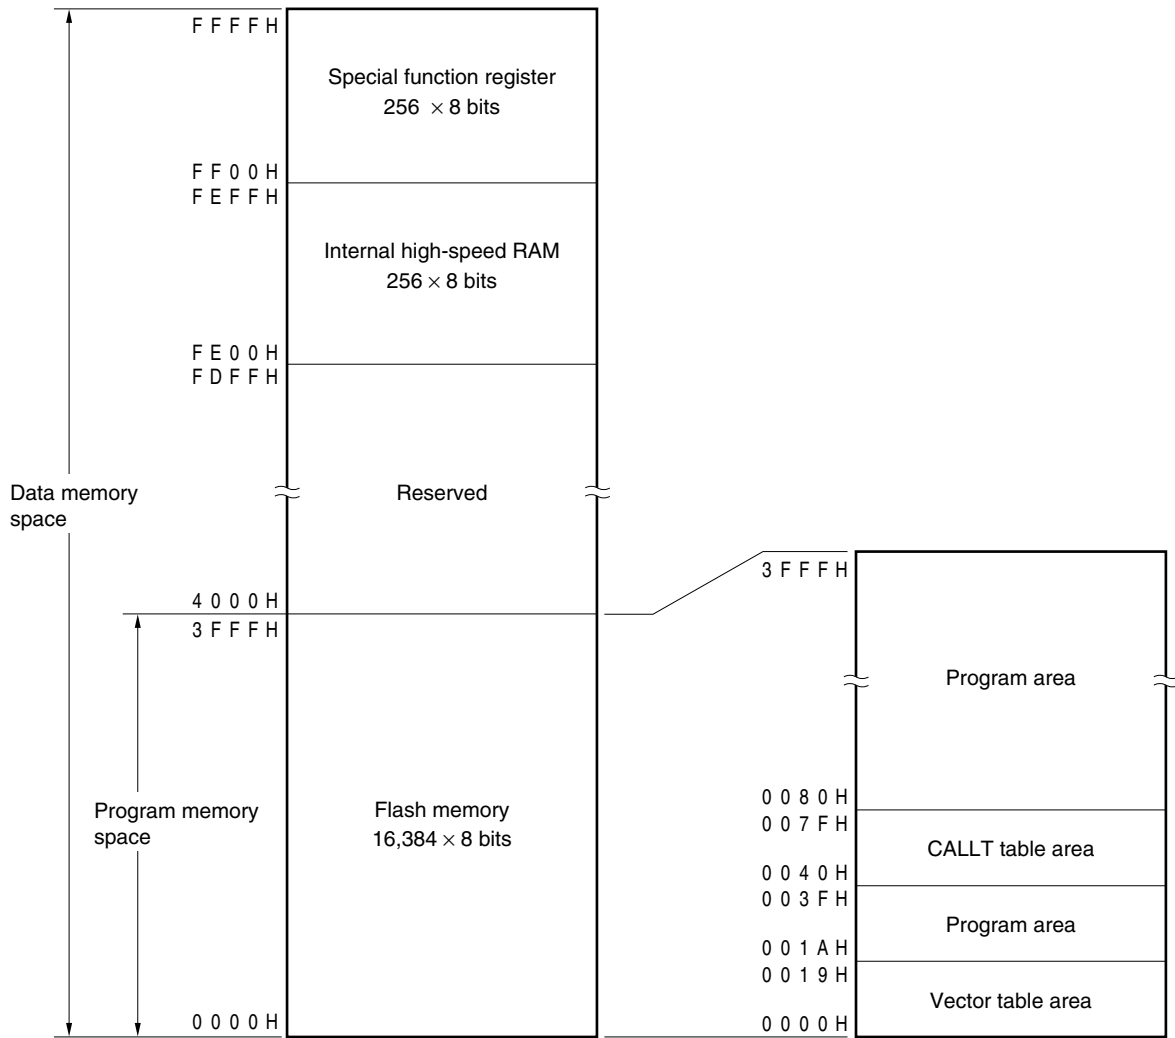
FFFFH
Special function register
$256 \times 8$ bits
FF00H
FEFFH
Internal high-speed RAM
$256 \times 8$ bits
FE00H
FDFFH
Data memory space
Reserved
4000H
3FFFH
Program memory space
Flash memory
$16,384 \times 8$ bits
0000H

3FFFH
Program area
0080H
007FH
CALLT table area
0040H
003FH
Program area
001AH
0019H
Vector table area
0000H